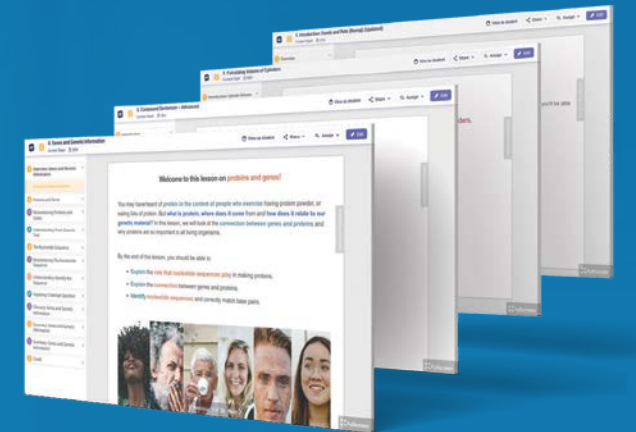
5. Introduction: Goods and Pets (Remix) (Updated)

View as student

Share

Assign

Edit

4. Calculating Volumes of Cylinders

3. Compound Inclusion – Advanced

Overview

View as student

Share

Assign

Edit

ill be able

ders.

2. Genes and Genetic Information

View as student

Share

Assign

Edit

Welcome to this lesson on proteins and genes!

You may have heard of protein in the context of people who exercise having protein powder, or eating lots of protein. But what is protein, where does it come from and how does it relate to our genetic material? In this lesson, we will look at the connection between genes and proteins and why proteins are so important to all living organisms.

By the end of this lesson, you should be able to:

• Explain the role that nucleotide sequences play in making proteins.

• Explain the connection between genes and proteins.

• Identify nucleotide sequences and correctly match base pairs.

Finish